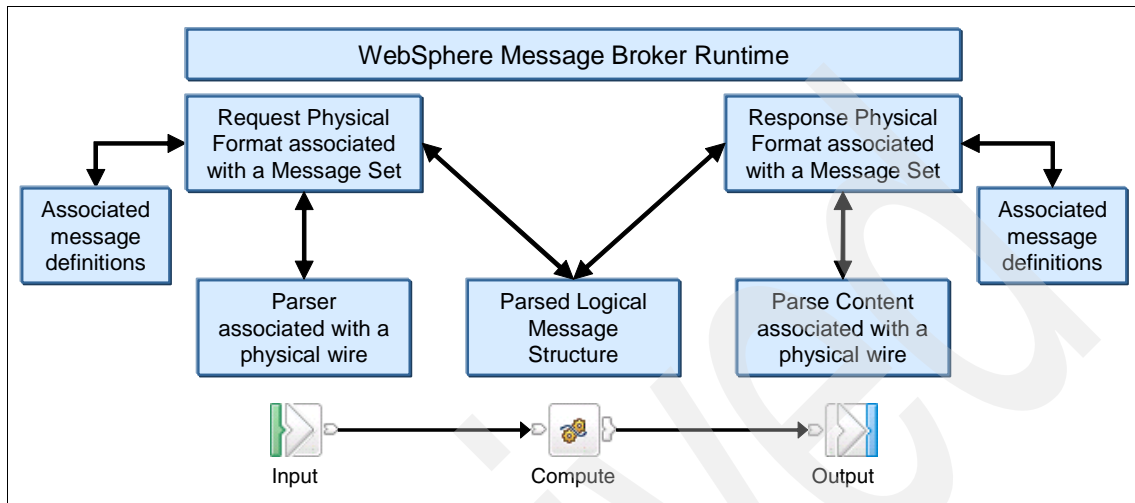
WebSphere Message Broker Runtime

Request Physical Format associated with a Message Set

Response Physical Format associated with a Message Set

Associated message definitions

Associated message definitions

Parser associated with a physical wire

Parsed Logical Message Structure

Parse Content associated with a physical wire

Input

Compute

Output